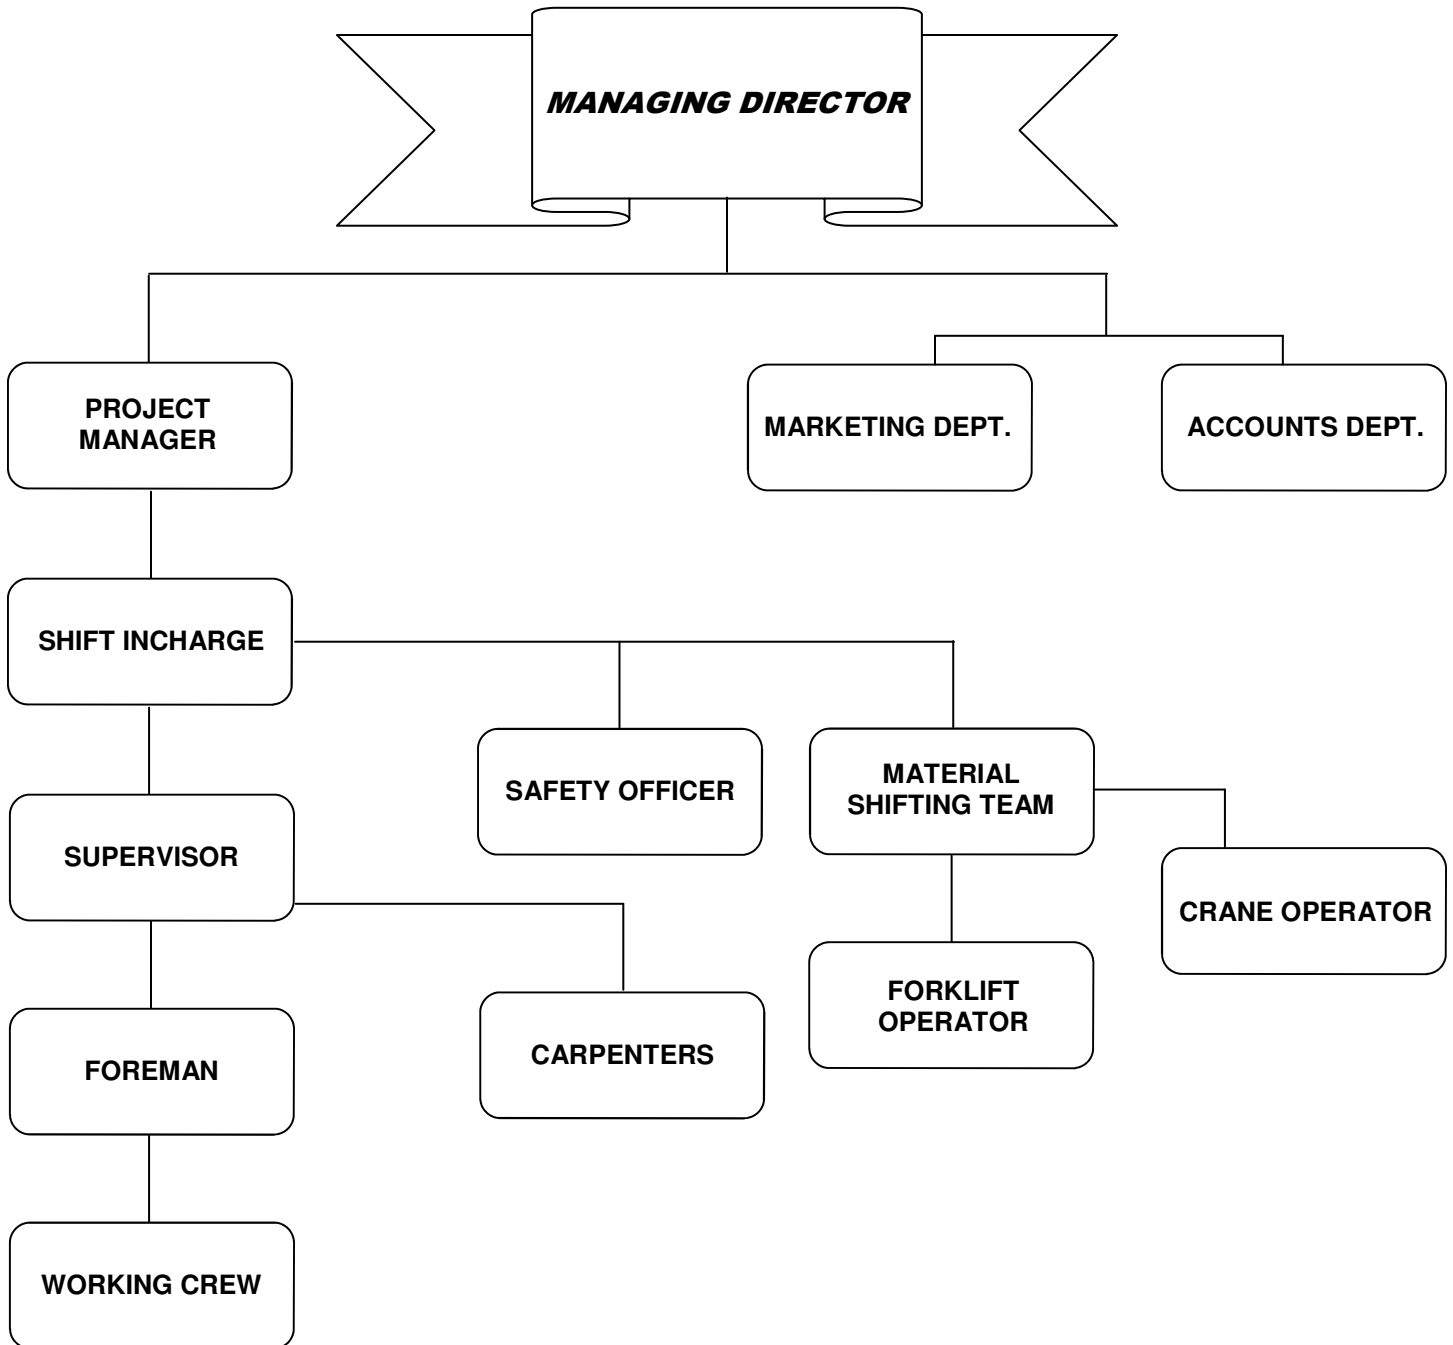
MANAGING DIRECTOR

PROJECT MANAGER

MARKETING DEPT.

ACCOUNTS DEPT.

SHIFT INCHARGE

SAFETY OFFICER

MATERIAL SHIFTING TEAM

SUPERVISOR

CRANE OPERATOR

FORKLIFT OPERATOR

FOREMAN

CARPENTERS

WORKING CREW